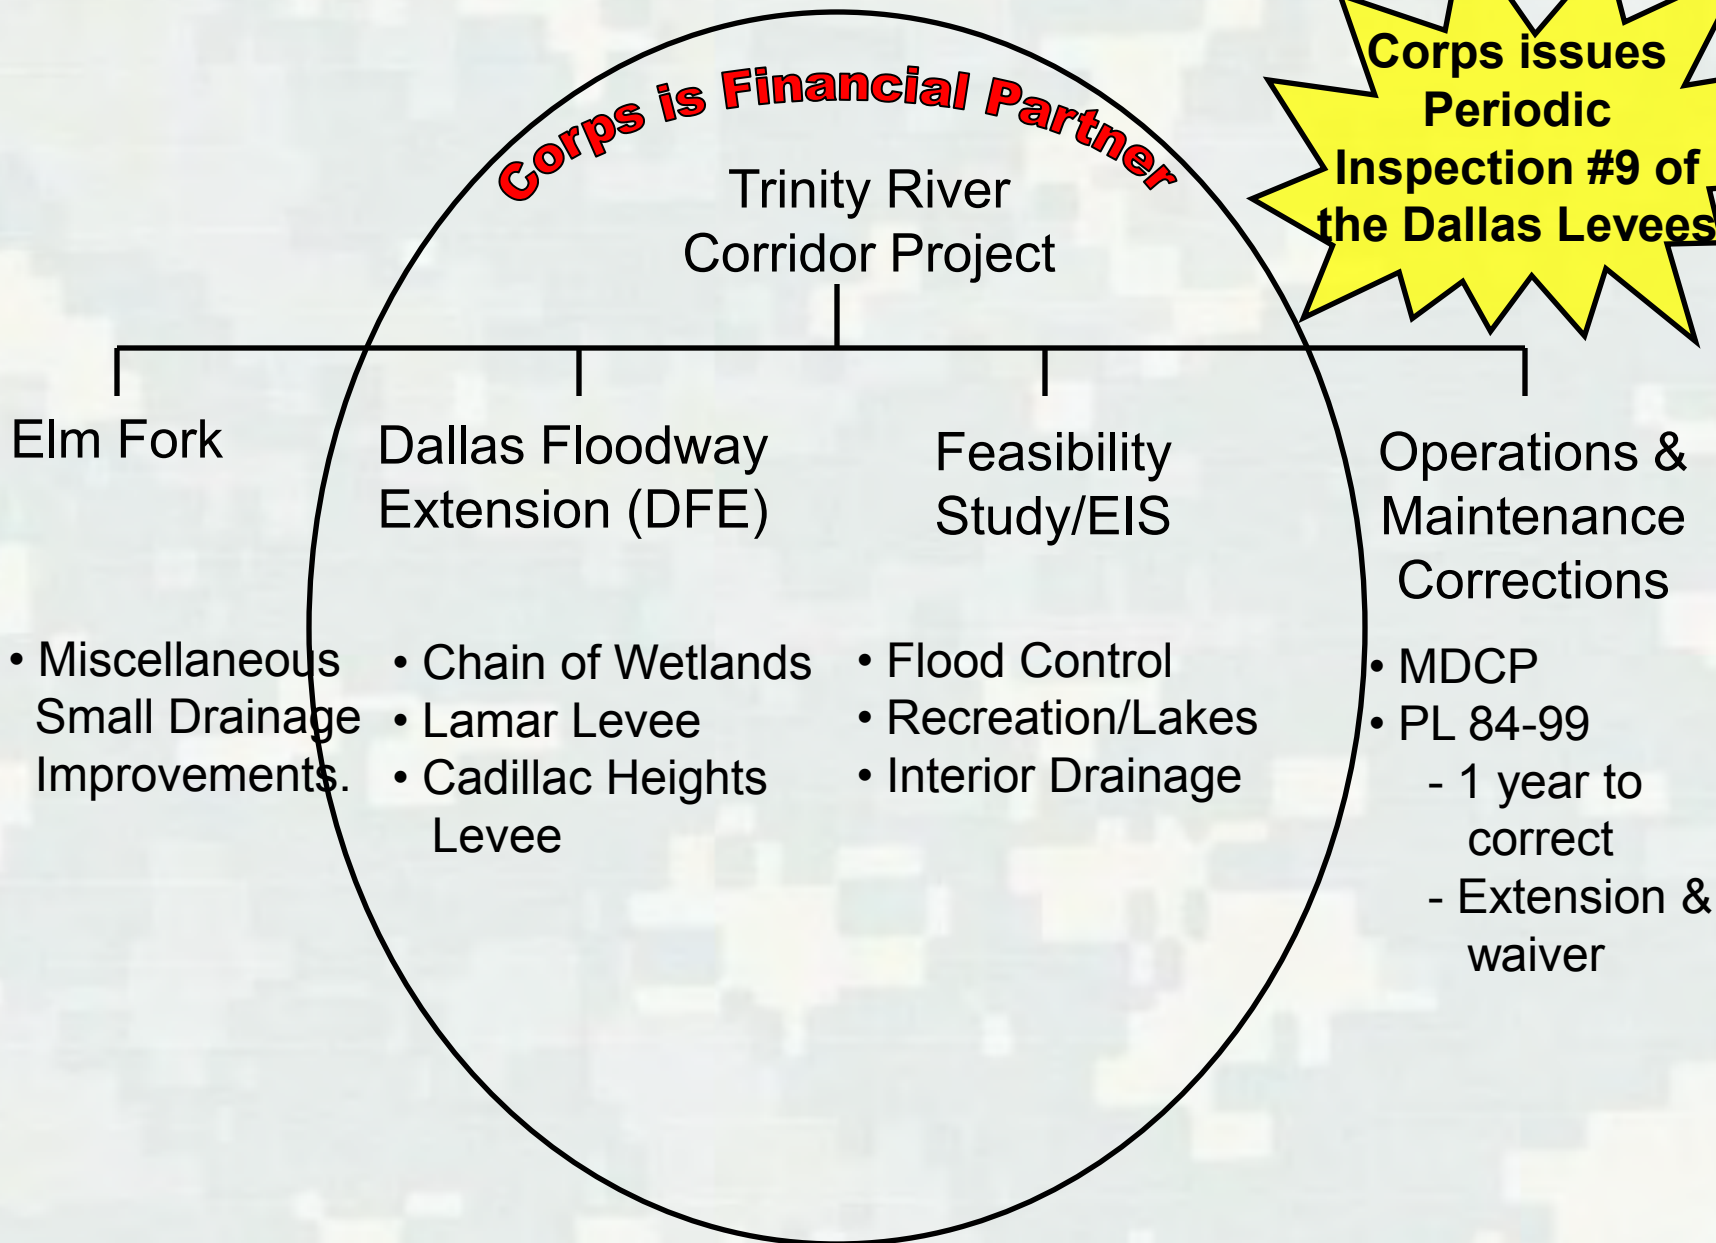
Corps is Financial Partner

Corps issues Periodic Inspection #9 of the Dallas Levees

Trinity River Corridor Project

Elm Fork

• Miscellaneous Small Drainage Improvements.

Dallas Floodway Extension (DFE)

• Chain of Wetlands
• Lamar Levee
• Cadillac Heights Levee

Feasibility Study/EIS

• Flood Control
• Recreation/Lakes
• Interior Drainage

Operations & Maintenance Corrections

• MDCP
• PL 84-99
- 1 year to correct
- Extension & waiver